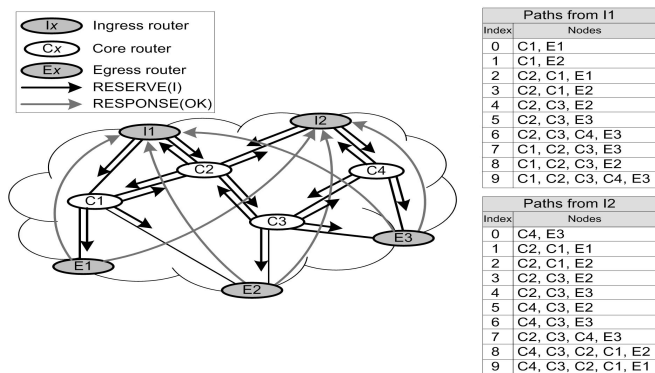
Ix Ingress router
Cx Core router
Ex Egress router
RESERVE(I)
RESPONSE(OK)

I1
I2
C1
C2
C3
C4
E1
E2
E3

| Paths from I1 | |
|---|---|
| Index | Nodes |
| 0 | C1, E1 |
| 1 | C1, E2 |
| 2 | C2, C1, E1 |
| 3 | C2, C1, E2 |
| 4 | C2, C3, E2 |
| 5 | C2, C3, E3 |
| 6 | C2, C3, C4, E3 |
| 7 | C1, C2, C3, E3 |
| 8 | C1, C2, C3, E2 |
| 9 | C1, C2, C3, C4, E3 |

| Paths from I2 | |
|---|---|
| Index | Nodes |
| 0 | C4, E3 |
| 1 | C2, C1, E1 |
| 2 | C2, C1, E2 |
| 3 | C2, C3, E2 |
| 4 | C2, C3, E3 |
| 5 | C4, C3, E2 |
| 6 | C4, C3, E3 |
| 7 | C2, C3, C4, E3 |
| 8 | C4, C3, C2, C1, E2 |
| 9 | C4, C3, C2, C1, E1 |